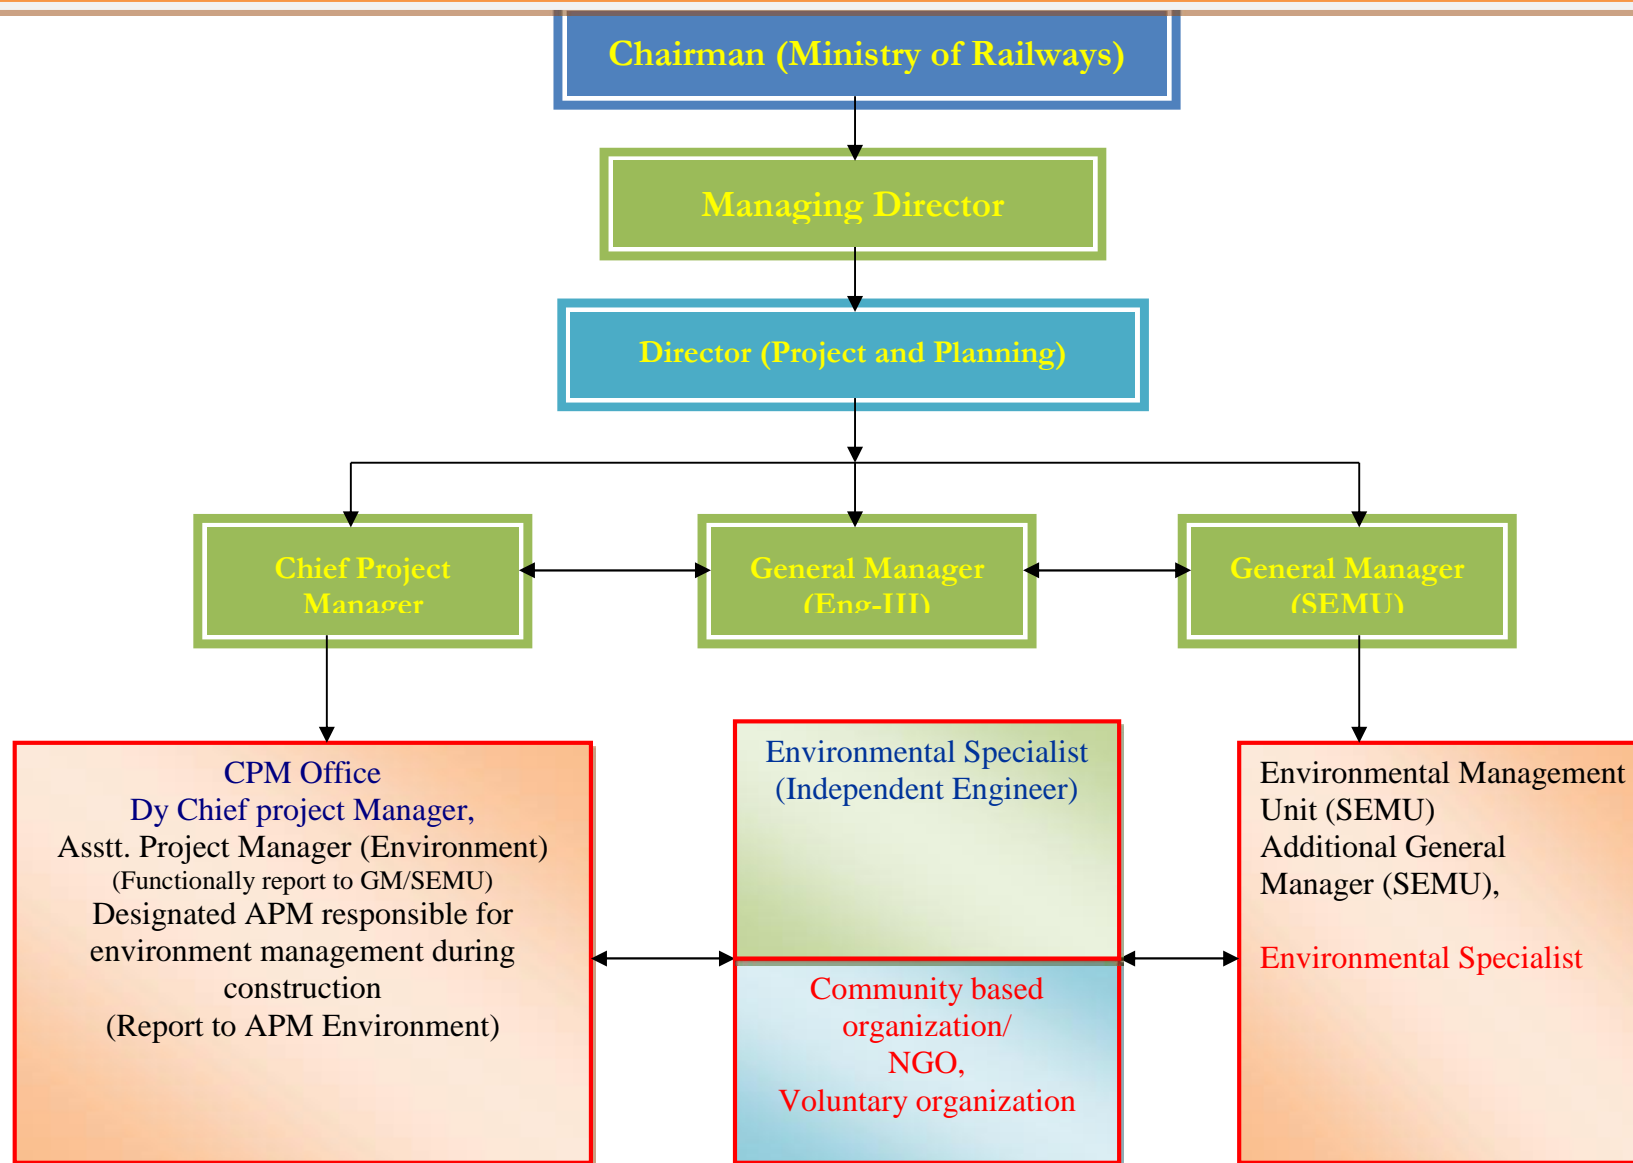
Chairman (Ministry of Railways)

Managing Director

Director (Project and Planning)

Chief Project Manager

General Manager (Eng-III)

General Manager (SEMU)

CPM Office
Dy Chief project Manager,
Asstt. Project Manager (Environment)
(Functionally report to GM/SEMU)
Designated APM responsible for environment management during construction
(Report to APM Environment)

Environmental Specialist
(Independent Engineer)

Community based organization/
NGO,
Voluntary organization

Environmental Management Unit (SEMU)
Additional General Manager (SEMU),

Environmental Specialist